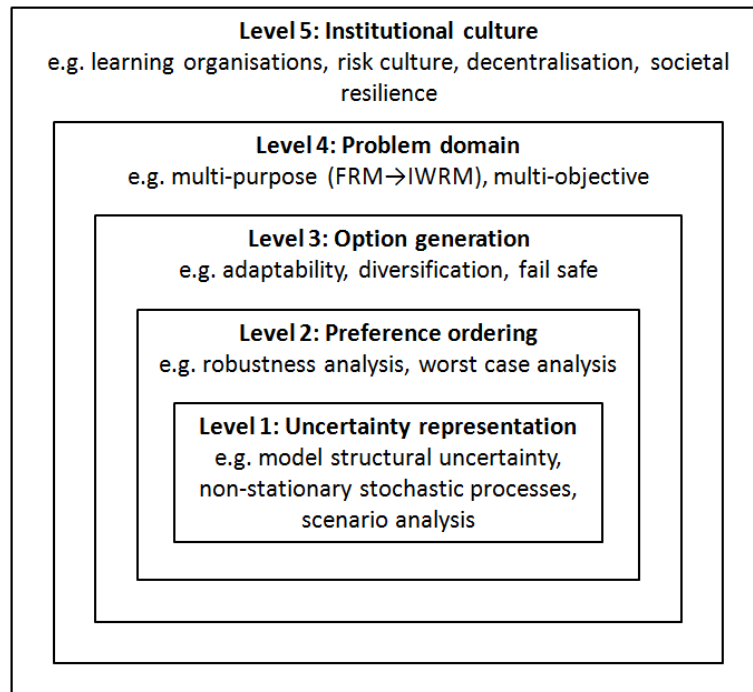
Level 5: Institutional culture
e.g. learning organisations, risk culture, decentralisation, societal resilience

Level 4: Problem domain
e.g. multi-purpose (FRM→IWRM), multi-objective

Level 3: Option generation
e.g. adaptability, diversification, fail safe

Level 2: Preference ordering
e.g. robustness analysis, worst case analysis

Level 1: Uncertainty representation
e.g. model structural uncertainty, non-stationary stochastic processes, scenario analysis